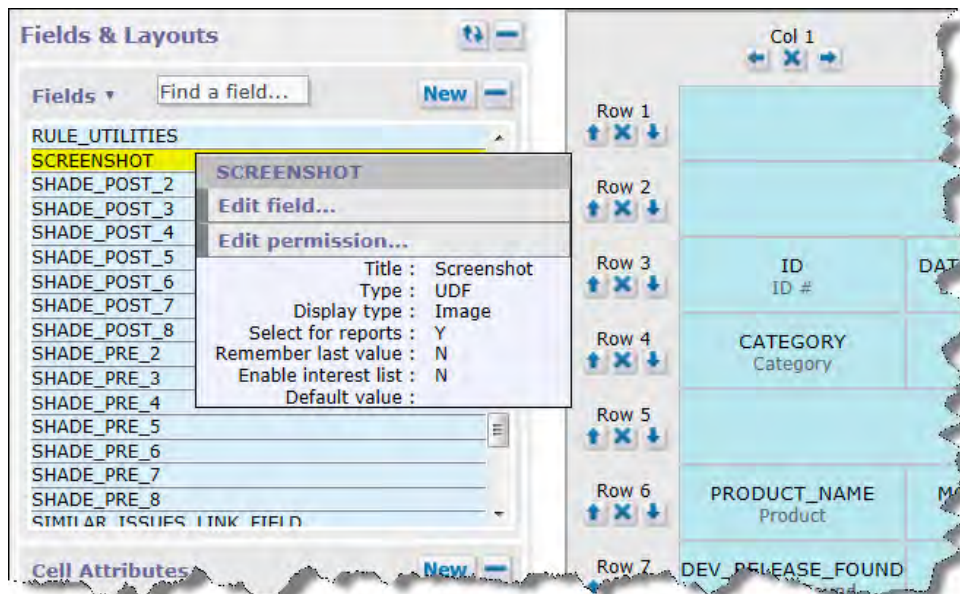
Fields & Layouts

Fields ▾ Find a field... New

RULE_UTILITIES
SCREENSHOT
SHADE_POST_2
SHADE_POST_3
SHADE_POST_4
SHADE_POST_5
SHADE_POST_6
SHADE_POST_7
SHADE_POST_8
SHADE_PRE_2
SHADE_PRE_3
SHADE_PRE_4
SHADE_PRE_5
SHADE_PRE_6
SHADE_PRE_7
SHADE_PRE_8
SIMILAR_ISSUES_LINK_FIELD

SCREENSHOT
Edit field...
Edit permission...
Title : Screenshot
Type : UDF
Display type : Image
Select for reports : Y
Remember last value : N
Enable interest list : N
Default value :

Cell Attributes New

Col 1

Row 1
Row 2
Row 3
ID
ID #
DAT
Row 4
CATEGORY
Category
Row 5
Row 6
PRODUCT_NAME
Product
M
Row 7
DEV_RELEASE_FOUND